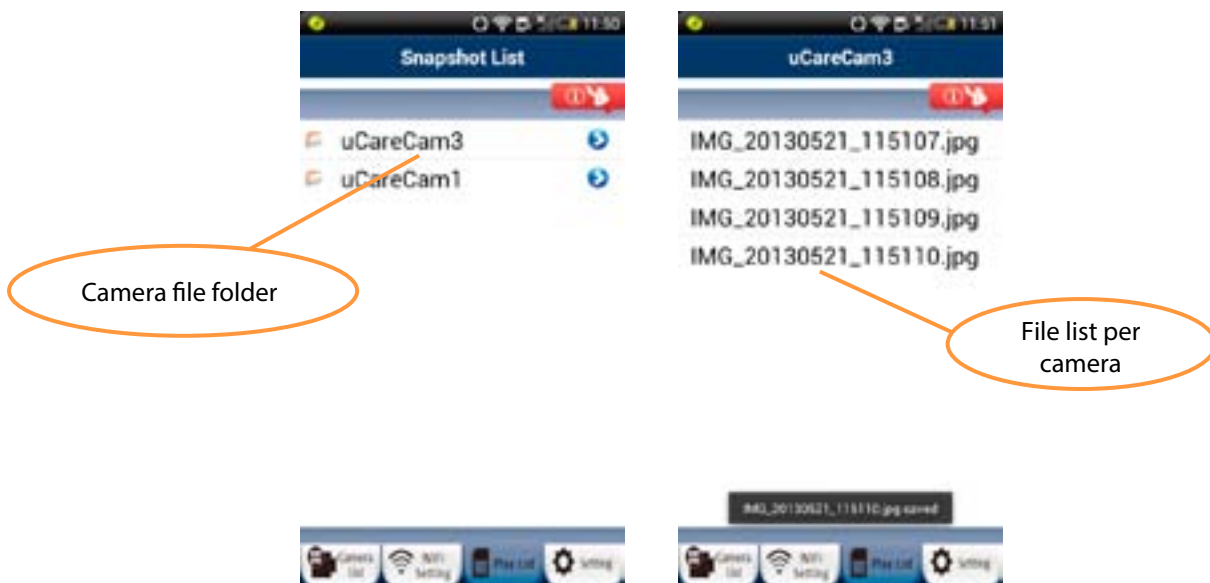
11:50

Snapshot List

uCareCam3

uCareCam1

Camera file folder

Camera list

WiFi Setting

Play List

Setting

11:51

uCareCam3

IMG_20130521_115107.jpg

IMG_20130521_115108.jpg

IMG_20130521_115109.jpg

IMG_20130521_115110.jpg

File list per camera

IMG_20130521_115110.jpg saved

Camera list

WiFi Setting

Play List

Setting